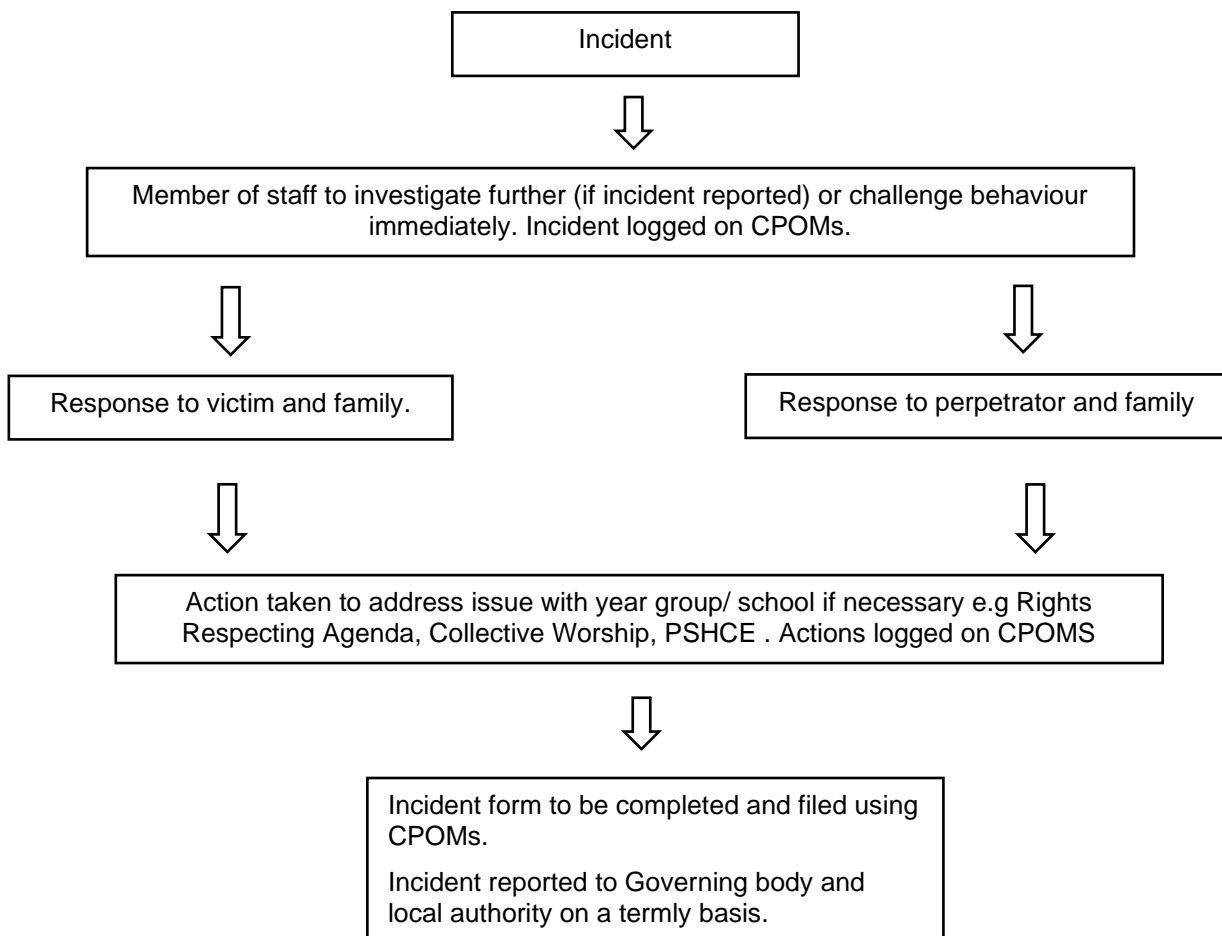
Incident

Member of staff to investigate further (if incident reported) or challenge behaviour immediately. Incident logged on CPOMs.

Response to victim and family.

Response to perpetrator and family

Action taken to address issue with year group/ school if necessary e.g Rights Respecting Agenda, Collective Worship, PSHCE . Actions logged on CPOMS

Incident form to be completed and filed using CPOMs.

Incident reported to Governing body and local authority on a termly basis.